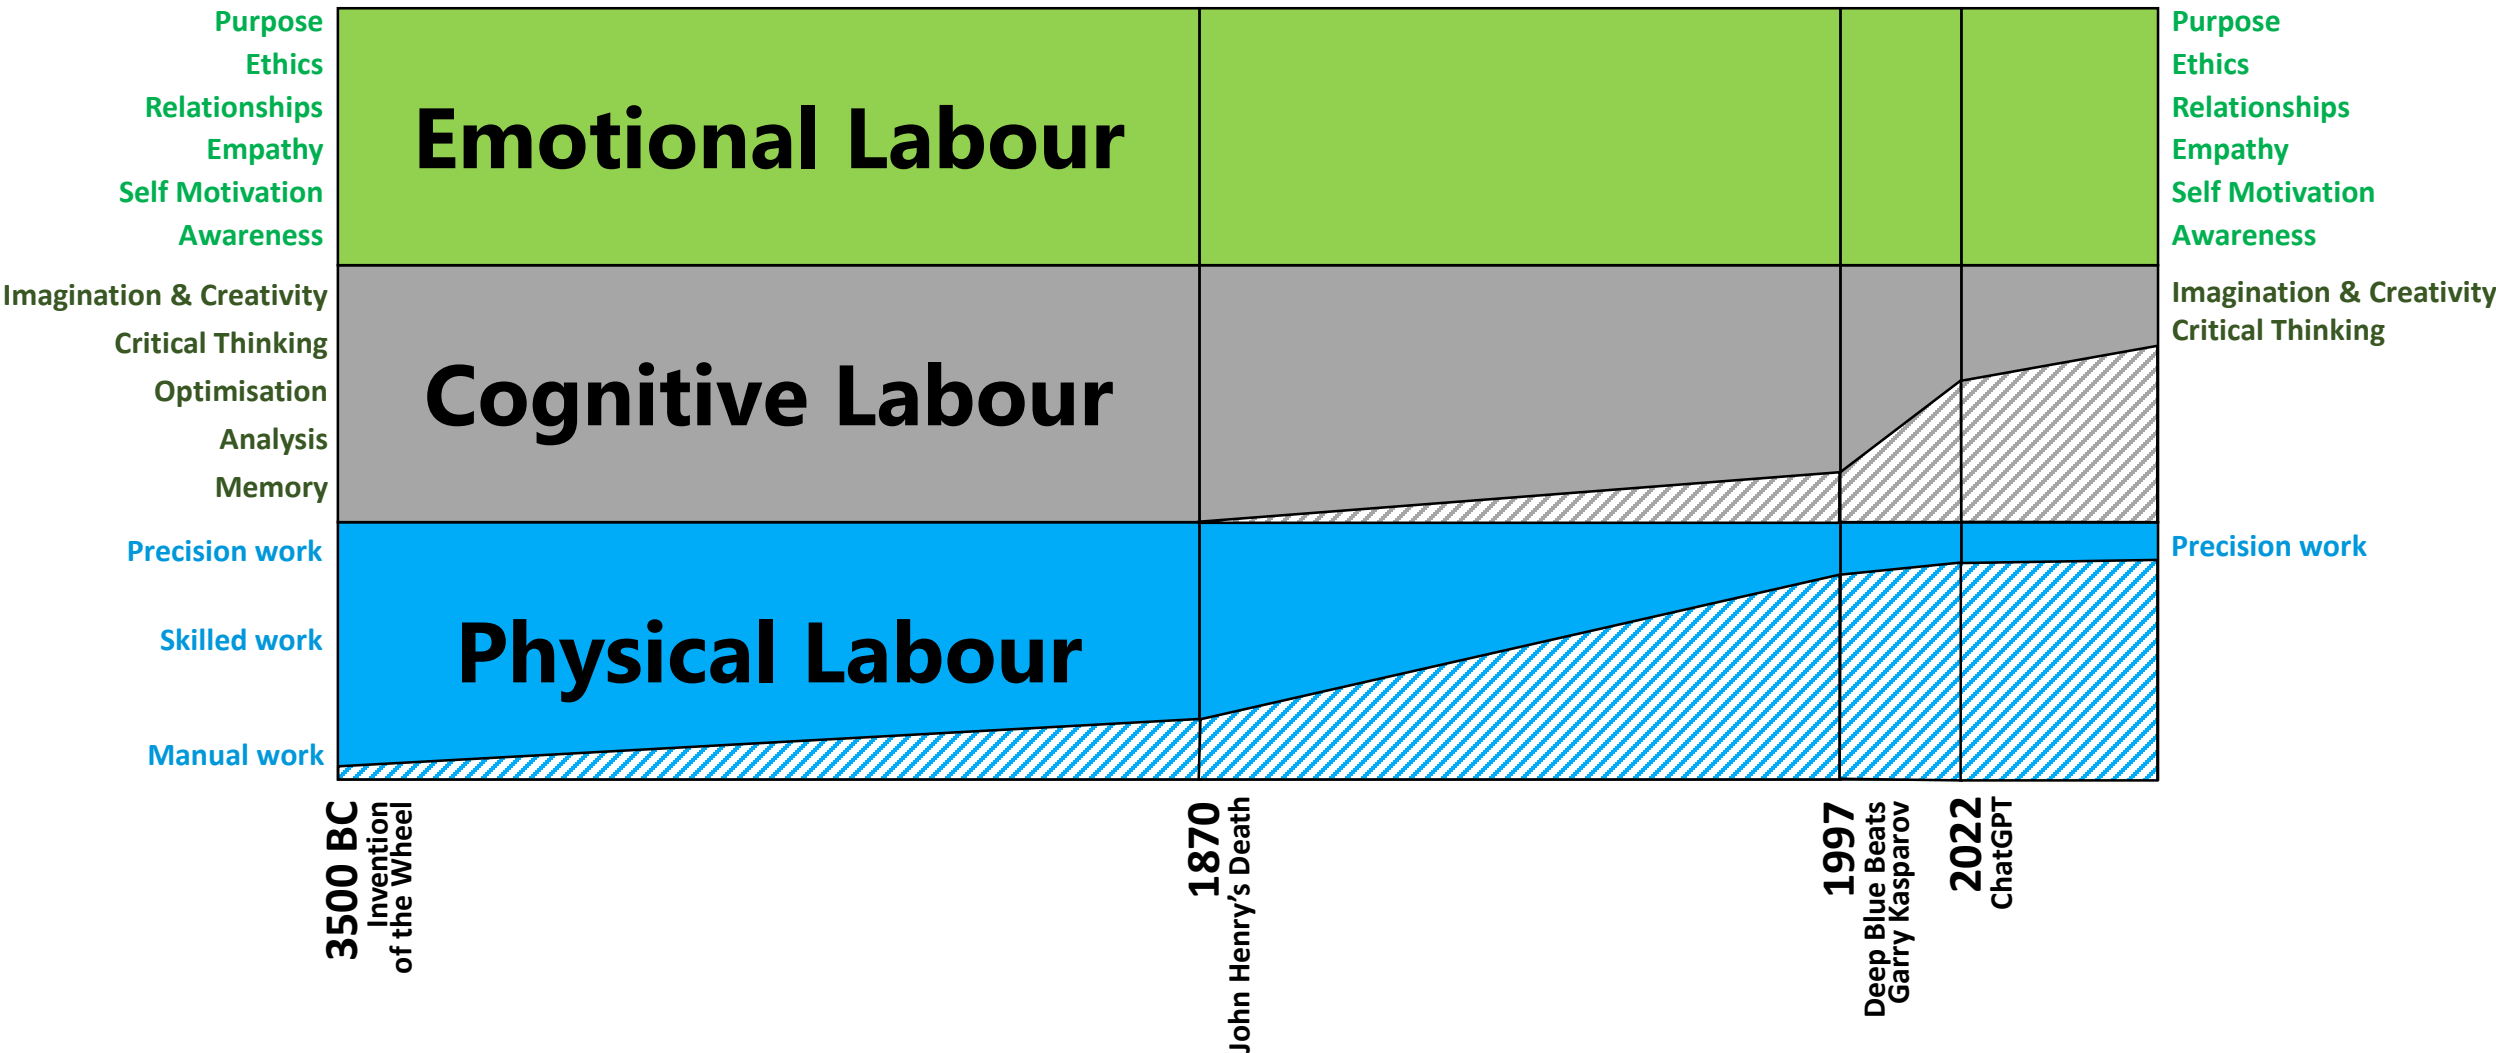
Purpose
Ethics
Relationships
Empathy
Self Motivation
Awareness

Imagination & Creativity
Critical Thinking
Optimisation
Analysis
Memory

Precision work
Skilled work
Manual work

Emotional Labour

Cognitive Labour

Physical Labour

Purpose
Ethics
Relationships
Empathy
Self Motivation
Awareness

Imagination & Creativity
Critical Thinking

Precision work

3500 BC Invention of the Wheel

1870 John Henry's Death

1997 Deep Blue Beats Garry Kasparov

2022 ChatGPT